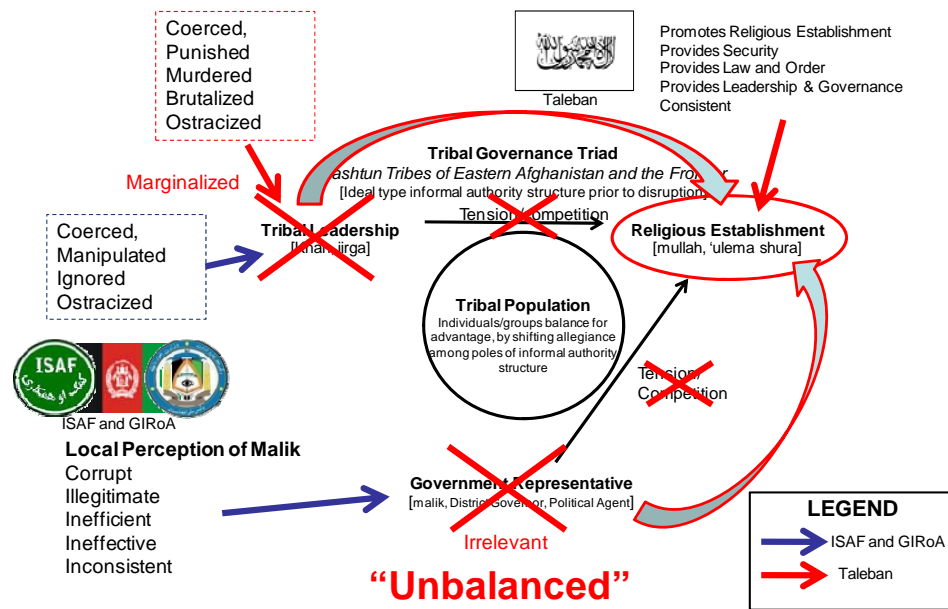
Coerced,
Punished
Murdered
Brutalized
Ostracized

Taleban

Promotes Religious Establishment
Provides Security
Provides Law and Order
Provides Leadership & Governance
Consistent

Tribal Governance Triad
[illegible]ashtun Tribes of Eastern Afghanistan and the Fro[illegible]
[Ideal type informal authority structure prior to disruption]

Marginalized

Tension/competition

Coerced,
Manipulated
Ignored
Ostracized

Tribal Leadership
[khan, jirga]

Religious Establishment
[mullah, 'ulema shura]

Tribal Population
Individuals/groups balance for advantage, by shifting allegiance among poles of informal authority structure

ISAF

ISAF and GIRoA

Tension/
Competition

Local Perception of Malik
Corrupt
Illegitimate
Inefficient
Ineffective
Inconsistent

Government Representative
[malik, District Governor, Political Agent]

Irrelevant

"Unbalanced"

LEGEND
ISAF and GIRoA
Taleban